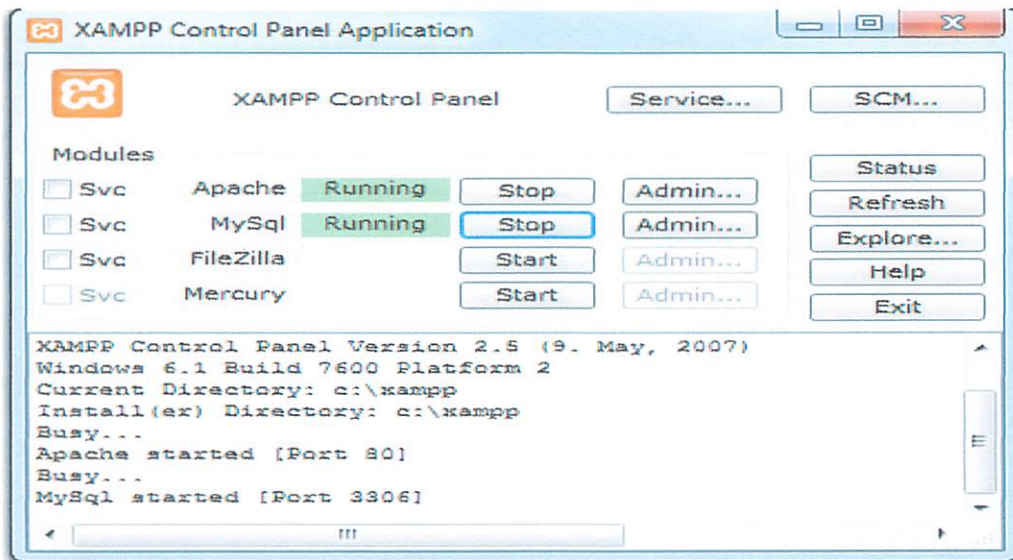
XAMPP Control Panel Application

XAMPP Control Panel

Service...

SCM...

Modules

| | | | | |
|---|---|---|---|---|
| Svc | Apache | Running | Stop | Admin... |
| Svc | MySql | Running | Stop | Admin... |
| Svc | FileZilla | | Start | Admin... |
| Svc | Mercury | | Start | Admin... |

Status

Refresh

Explore...

Help

Exit

XAMPP Control Panel Version 2.5 (9. May, 2007)
Windows 6.1 Build 7600 Platform 2
Current Directory: c:\xampp
Install(er) Directory: c:\xampp
Busy...
Apache started [Port 80]
Busy...
MySql started [Port 3306]